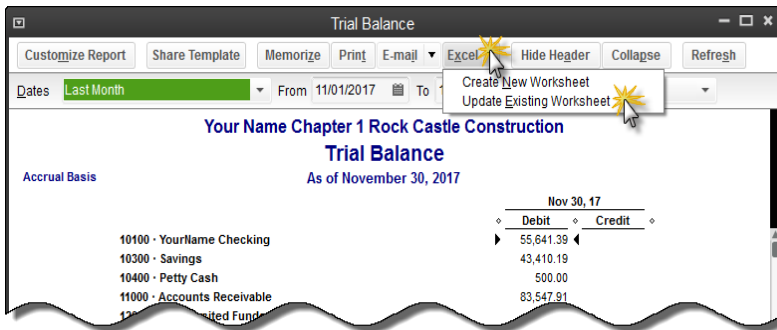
Trial Balance

Customize Report | Share Template | Memorize | Print | E-mail ▾ | Excel ▾ | Hide Header | Collapse | Refresh

Dates Last Month From 11/01/2017 To 1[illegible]

Create New Worksheet
Update Existing Worksheet

Your Name Chapter 1 Rock Castle Construction
Trial Balance
Accrual Basis
As of November 30, 2017

| | Nov 30, 17 | |
|---|---|---|
| | Debit | Credit |
| 10100 · YourName Checking | 55,641.39 | |
| 10300 · Savings | 43,410.19 | |
| 10400 · Petty Cash | 500.00 | |
| 11000 · Accounts Receivable | 83,547.91 | |
| 12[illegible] · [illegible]osited Funds | | |